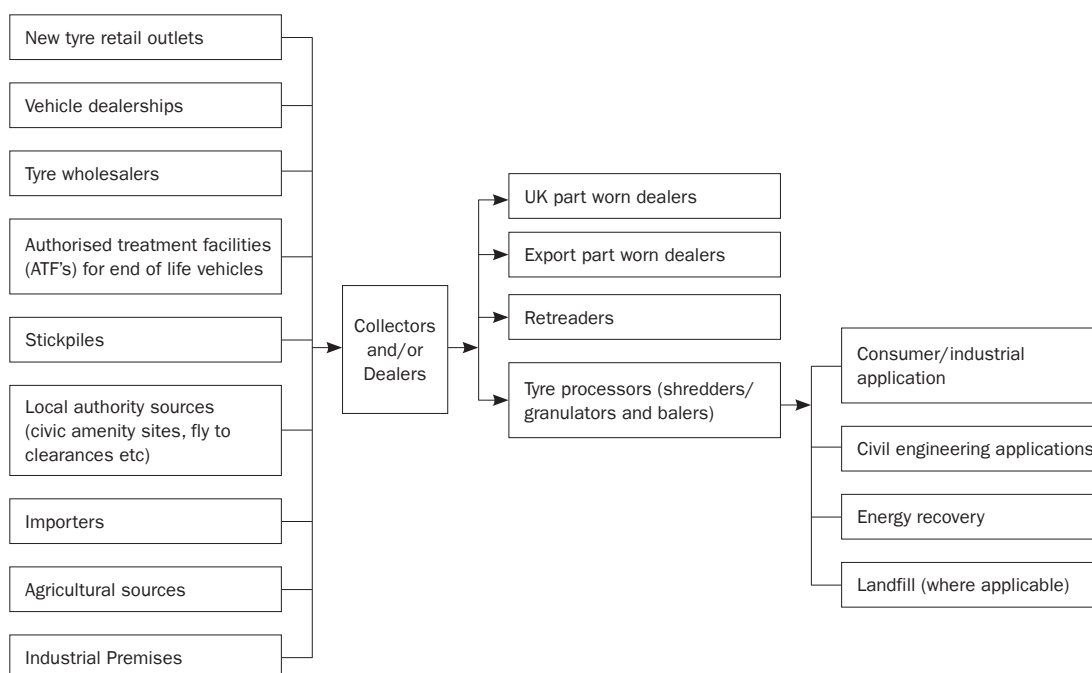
New tyre retail outlets

Vehicle dealerships

Tyre wholesalers

Authorised treatment facilities (ATF's) for end of life vehicles

Stickpiles

Local authority sources (civic amenity sites, fly to clearances etc)

Importers

Agricultural sources

Industrial Premises

Collectors and/or Dealers

UK part worn dealers

Export part worn dealers

Retreaders

Tyre processors (shredders/ granulators and balers)

Consumer/industrial application

Civil engineering applications

Energy recovery

Landfill (where applicable)